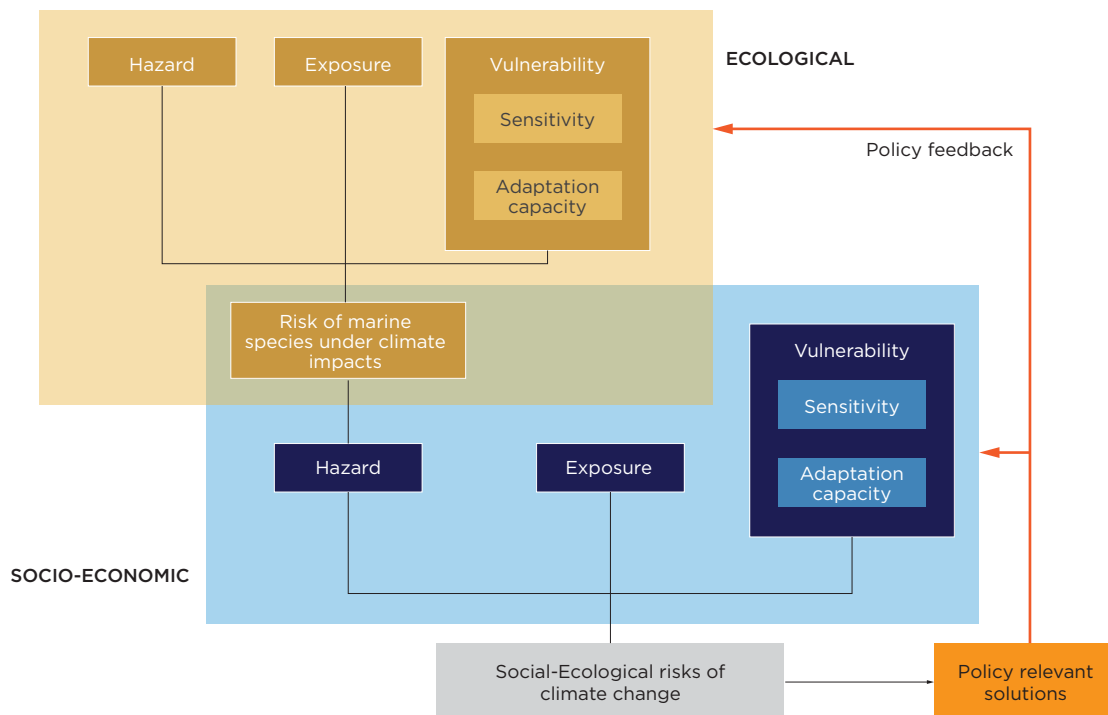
Hazard

Exposure

Vulnerability

Sensitivity

Adaptation capacity

ECOLOGICAL

Policy feedback

Risk of marine species under climate impacts

Vulnerability

Sensitivity

Adaptation capacity

Hazard

Exposure

SOCIO-ECONOMIC

Social-Ecological risks of climate change

Policy relevant solutions